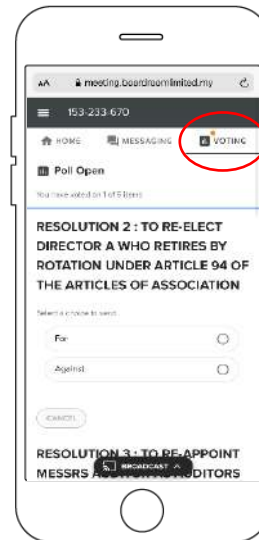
AA meeting.boardroomlimited.my

153-233-670

HOME MESSAGING VOTING

Poll Open

You have voted on 1 of 5 items

RESOLUTION 2 : TO RE-ELECT DIRECTOR A WHO RETIRES BY ROTATION UNDER ARTICLE 94 OF THE ARTICLES OF ASSOCIATION

Select a choice to send.

For

Against

CANCEL

RESOLUTION 3 : TO RE-APPOINT MESSRS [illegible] AUDITORS

BROADCAST